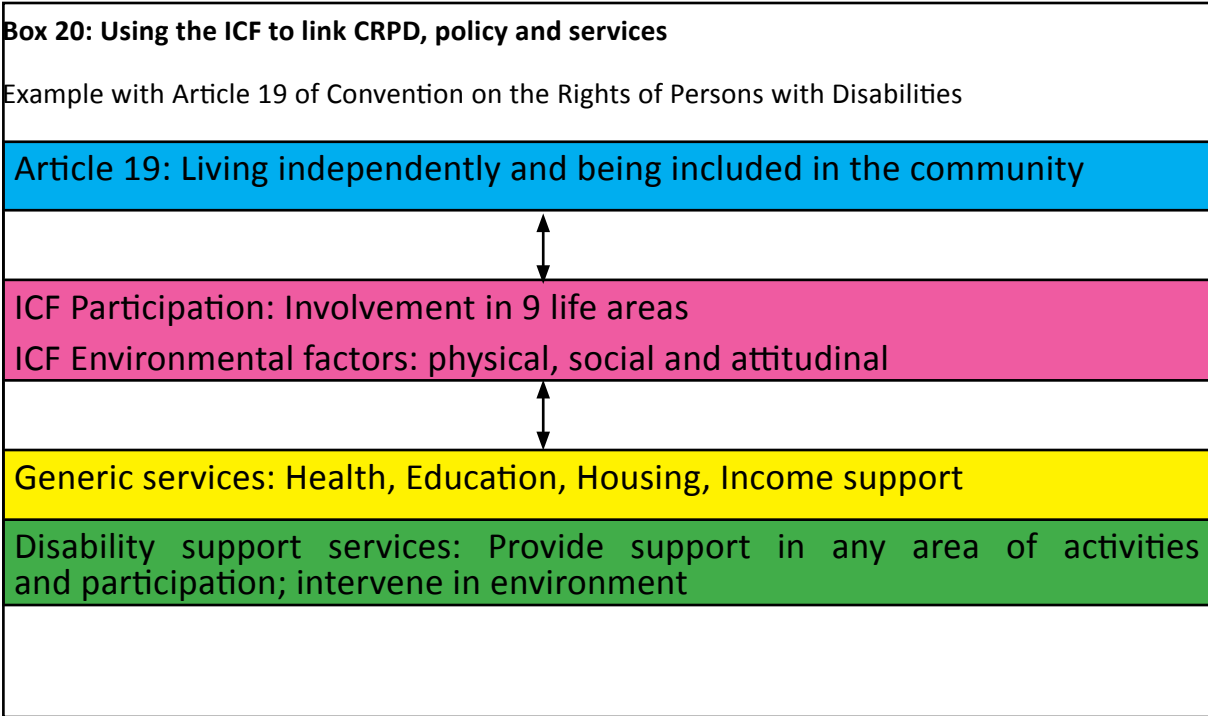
**Box 20: Using the ICF to link CRPD, policy and services**

Example with Article 19 of Convention on the Rights of Persons with Disabilities

Article 19: Living independently and being included in the community

ICF Participation: Involvement in 9 life areas

ICF Environmental factors: physical, social and attitudinal

Generic services: Health, Education, Housing, Income support

Disability support services: Provide support in any area of activities and participation; intervene in environment